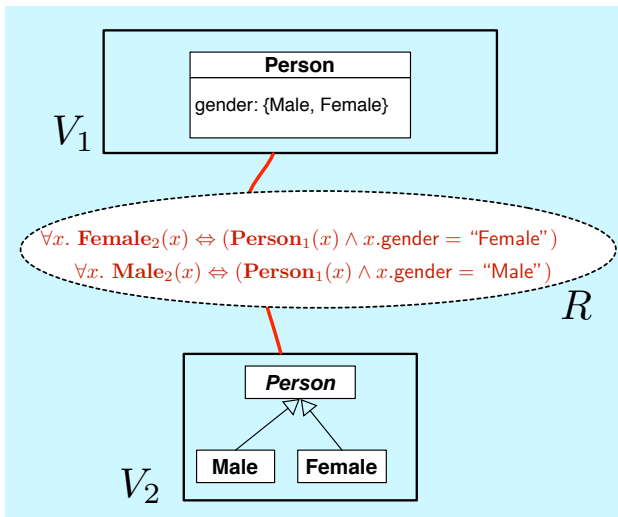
Person

gender: {Male, Female}

$V_1$

$\forall x.\ \mathbf{Female}_2(x) \Leftrightarrow (\mathbf{Person}_1(x) \wedge x.\text{gender} = \text{“Female”})$

$\forall x.\ \mathbf{Male}_2(x) \Leftrightarrow (\mathbf{Person}_1(x) \wedge x.\text{gender} = \text{“Male”})$

$R$

*Person*

Male

Female

$V_2$